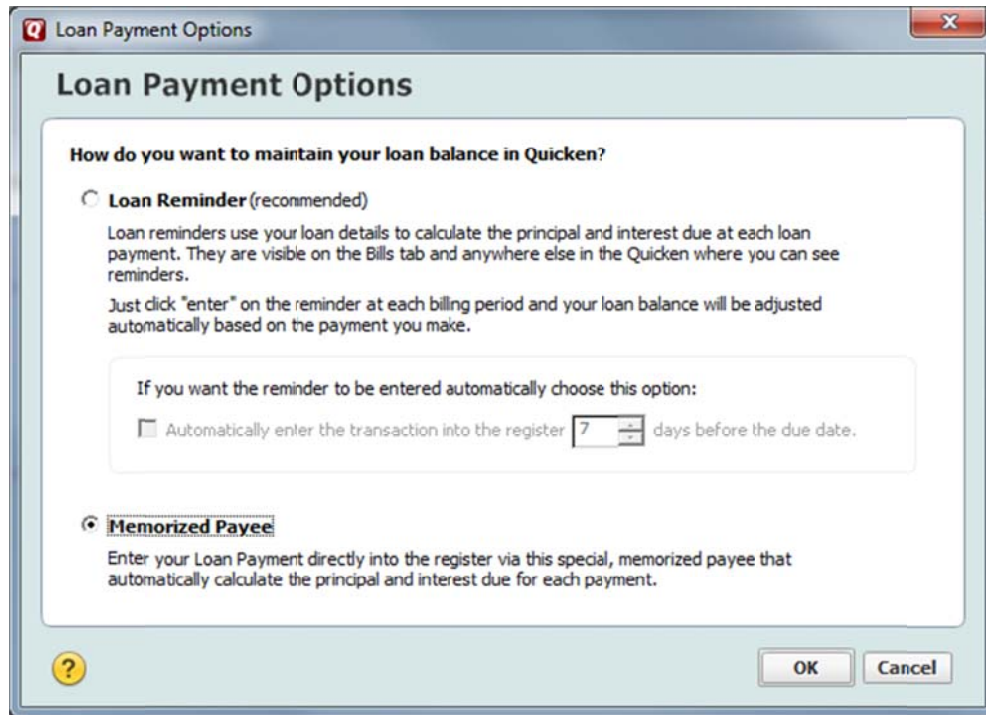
Loan Payment Options

Loan Payment Options

How do you want to maintain your loan balance in Quicken?

Loan Reminder (recommended)

Loan reminders use your loan details to calculate the principal and interest due at each loan payment. They are visibe on the Bills tab and anywhere else in the Quicken where you can see reminders.

Just click "enter" on the reminder at each billing period and your loan balance will be adjusted automatically based on the payment you make.

If you want the reminder to be entered automatically choose this option:

Automatically enter the transaction into the register 7 days before the due date.

Memorized Payee

Enter your Loan Payment directly into the register via this special, memorized payee that automatically calculate the principal and interest due for each payment.

?

OK

Cancel